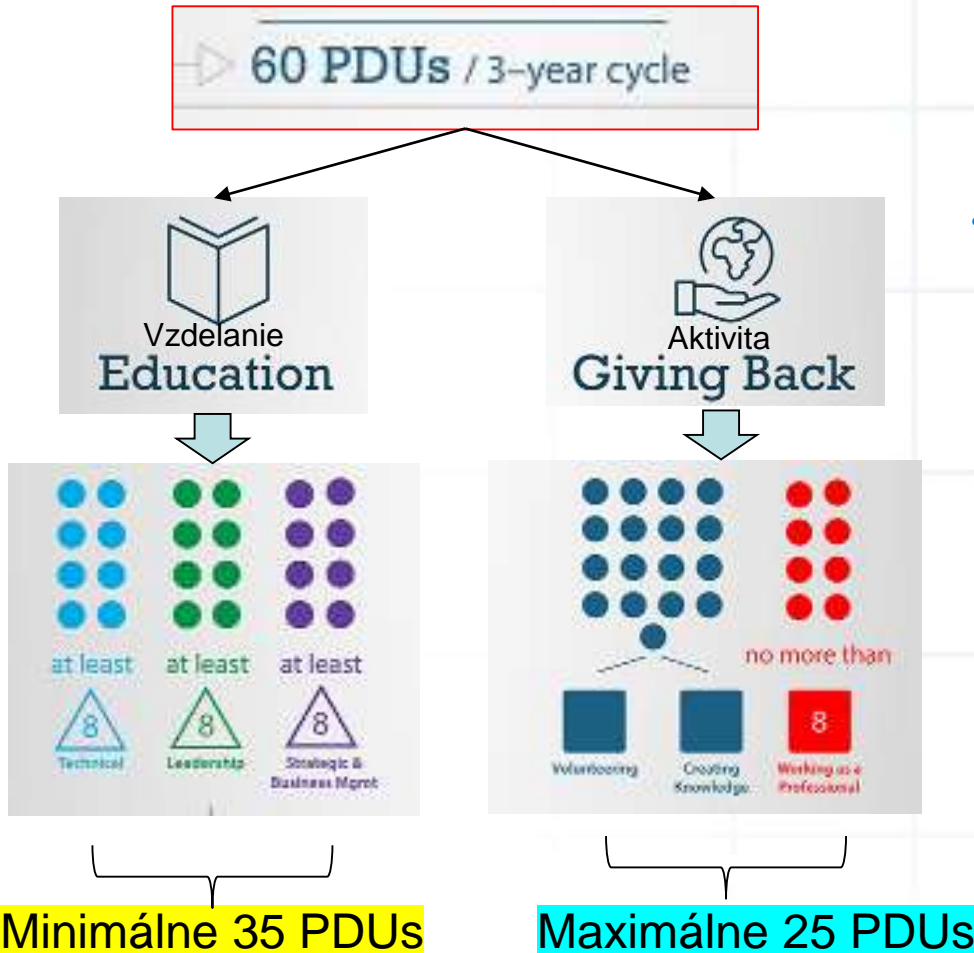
60 PDUs / 3-year cycle

Vzdelanie
Education

Aktivita
Giving Back

at least
8
Technical

at least
8
Leadership

at least
8
Strategic & Business Mgmt

no more than

Volunteering

Creating Knowledge

8
Working as a Professional

Minimálne 35 PDUs

Maximálne 25 PDUs